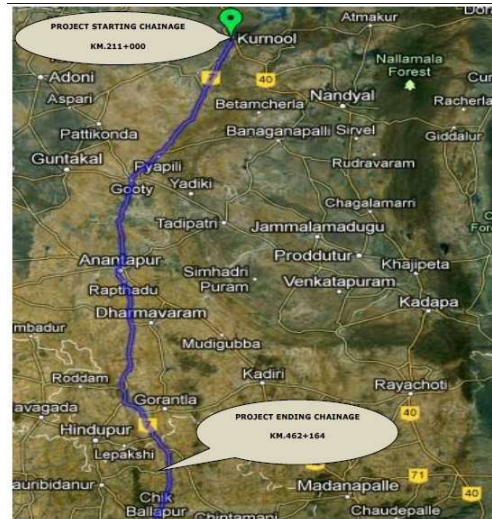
PROJECT STARTING CHAINAGE
KM.211+000

Atmakur
Dor
Kurnool
Adoni
7
40
Nallamala Forest
Cu
Aspari
Betamcherla
Nandyal
Racherla
Pattikonda
Banaganapalli
Sirvel
Giddalur
Guntakal
Pyapili
Rudravaram
Gooty
Yadiki
Chagalamarri
Tadipatri
Jammalamadugu
Anantapur
Simhadri Puram
Proddutur
Khajipeta
Rapthadu
Venkatapuram
Kadapa
Dharmavaram
mbadur
Mudigubba
Roddam
Kadiri
Rayachoti
avagada
Gorantla
40
Hindupur
7
Lepakshi

PROJECT ENDING CHAINAGE
KM.462+164

71
aunbidanur
Madanapalle
40
Chik Ballapur
Chintamani
Chaudepalle